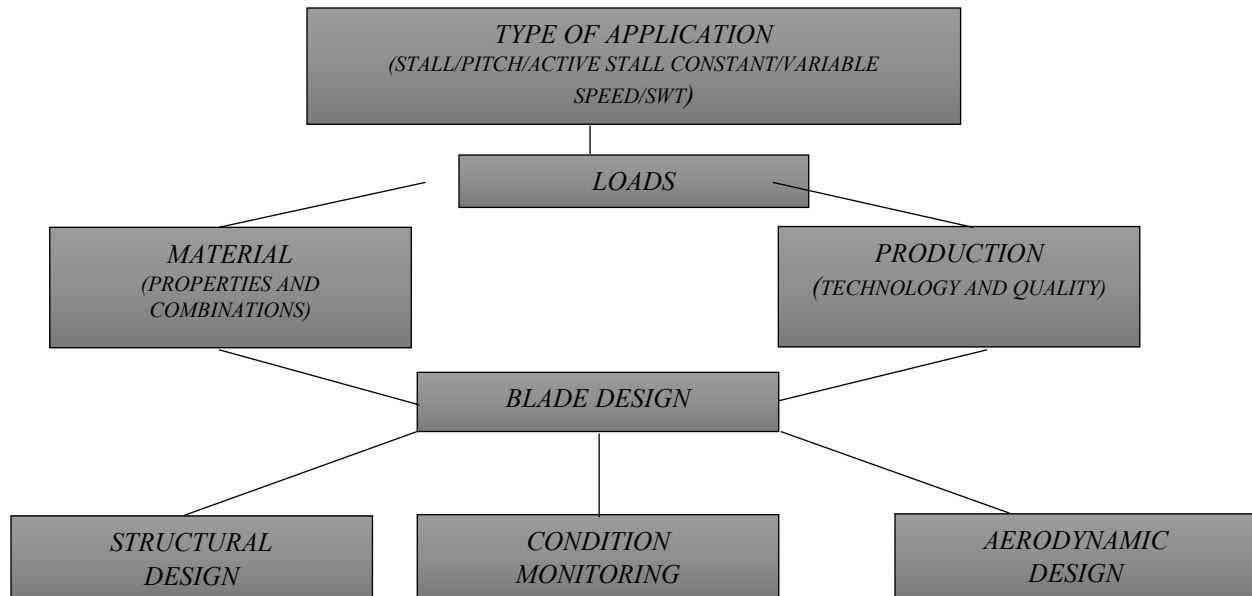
TYPE OF APPLICATION
(STALL/PITCH/ACTIVE STALL CONSTANT/VARIABLE SPEED/SWT)

LOADS

MATERIAL
(PROPERTIES AND COMBINATIONS)

PRODUCTION
(TECHNOLOGY AND QUALITY)

BLADE DESIGN

STRUCTURAL DESIGN

CONDITION MONITORING

AERODYNAMIC DESIGN